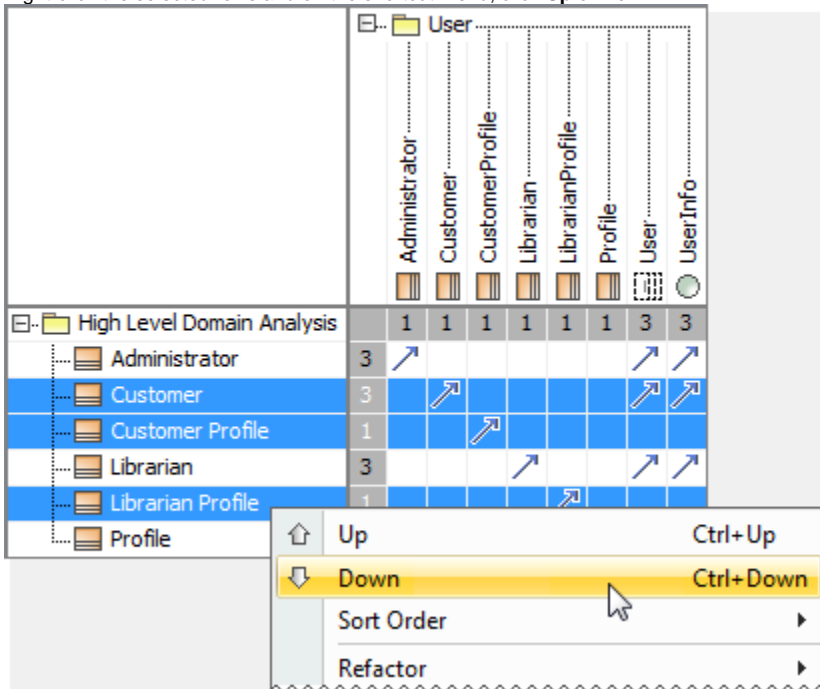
User

Administrator
Customer
CustomerProfile
Librarian
LibrarianProfile
Profile
User
UserInfo

| High Level Domain Analysis | | 1 | 1 | 1 | 1 | 1 | 1 | 3 | 3 |
|---|---|---|---|---|---|---|---|---|---|
| Administrator | 3 | | | | | | | | |
| Customer | 3 | | | | | | | | |
| Customer Profile | 1 | | | | | | | | |
| Librarian | 3 | | | | | | | | |
| Librarian Profile | 1 | | | | | | | | |
| Profile | | | | | | | | | |

Up Ctrl+Up
Down Ctrl+Down
Sort Order
Refactor